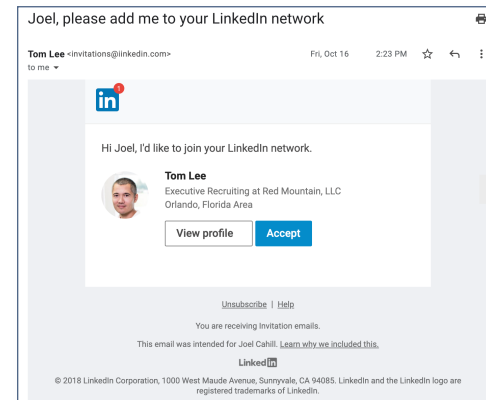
Joel, please add me to your LinkedIn network

Tom Lee <invitations@iinkedin.com>
to me

Fri, Oct 16 2:23 PM

in 1

Hi Joel, I'd like to join your LinkedIn network.

Tom Lee
Executive Recruiting at Red Mountain, LLC
Orlando, Florida Area

View profile
Accept

Unsubscribe | Help

You are receiving Invitation emails.

This email was intended for Joel Cahill. Learn why we included this.

Linked in

© 2018 LinkedIn Corporation, 1000 West Maude Avenue, Sunnyvale, CA 94085. LinkedIn and the LinkedIn logo are registered trademarks of LinkedIn.